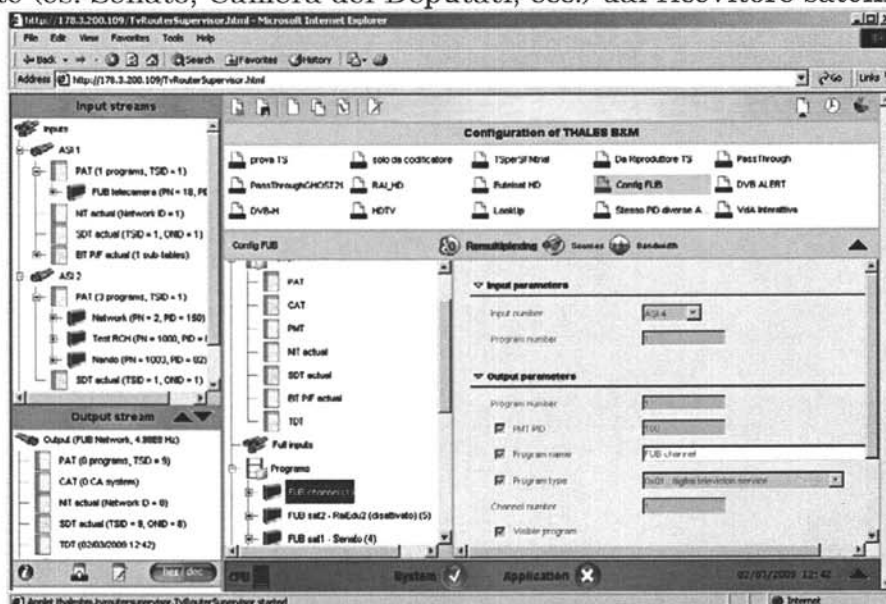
so (es. Senato, Camera dei Deputati, ecc.) dal ricevitore satell

http://178.3.200.109/TvRouterSupervisor.html - Microsoft Internet Explorer

File Edit View Favorites Tools Help

Back Search Favorites History

Address http://178.3.200.109/TvRouterSupervisor.html Go Links

Input streams

Inputs
ASI 1
PAT (1 programs, TSID = 1)
FUB telecamera (PN = 18, PI
NIT actual (Network ID = 1)
SDT actual (TSID = 1, ONID = 1)
BIT P/F actual (1 sub-tables)
ASI 2
PAT (3 programs, TSID = 1)
Network (PN = 2, PID = 150)
Test RCH (PN = 1000, PID = 
Nando (PN = 1003, PID = 82)
SDT actual (TSID = 1, ONID = 1)

Output stream

Output (FUB Network, 4.9889 Hz)
PAT (0 programs, TSID = 8)
CAT (0 CA system)
NIT actual (Network ID = 8)
SDT actual (TSID = 8, ONID = 8)
TDT (02/03/2009 12:42)

Configuration of THALES B&M

prova TS
solo da codificatore
TSperSFN
Da Riproduttore TS
PassThrough
PassThroughGHOST21
RAI_HD
Fubmint HD
Config FUB
DVB ALERT
DVB-H
HDTV
Lookup
Stesso PID diverse A
VdA Interattiva

Config FUB

Remultiplexing Sources Bandwidth

PAT
CAT
PMT
NIT actual
SDT actual
BIT P/F actual
TDT
Full inputs
Programs
FUB channel
FUB sat2 - RaiEdu2 (disattivato) (5)
FUB sat1 - Senato (4)

Input parameters
Input number ASI 4
Program number

Output parameters
Program number
PMT PID 100
Program name FUB channel
Program type 0x01 - digital television service
Channel number
Visible program

CPU System Application 02/03/2009 12:42

Applet thalesbm.tvroutersupervisor.TvRouterSupervisor started
Internet